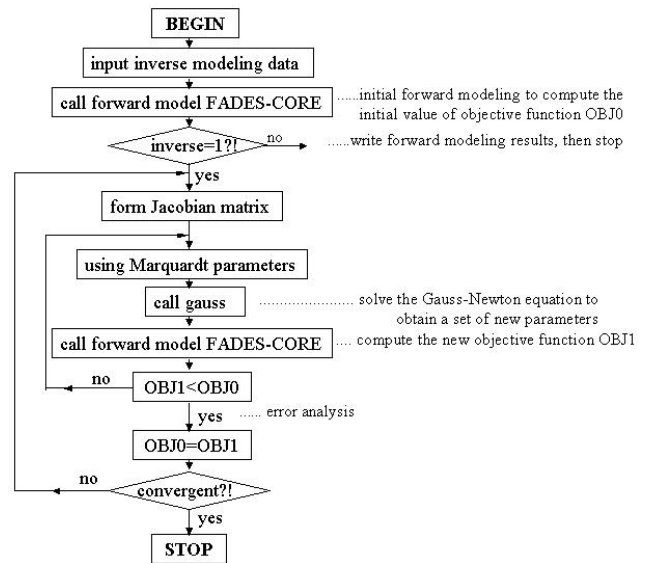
BEGIN

input inverse modeling data

call forward model FADES-CORE

......initial forward modeling to compute the initial value of objective function OBJ0

inverse=1?!

no

......write forward modeling results, then stop

yes

form Jacobian matrix

using Marquardt parameters

call gauss

........................ solve the Gauss-Newton equation to obtain a set of new parameters

call forward model FADES-CORE

.... compute the new objective function OBJ1

no

OBJ1<OBJ0

yes

...... error analysis

OBJ0=OBJ1

no

convergent?!

yes

STOP